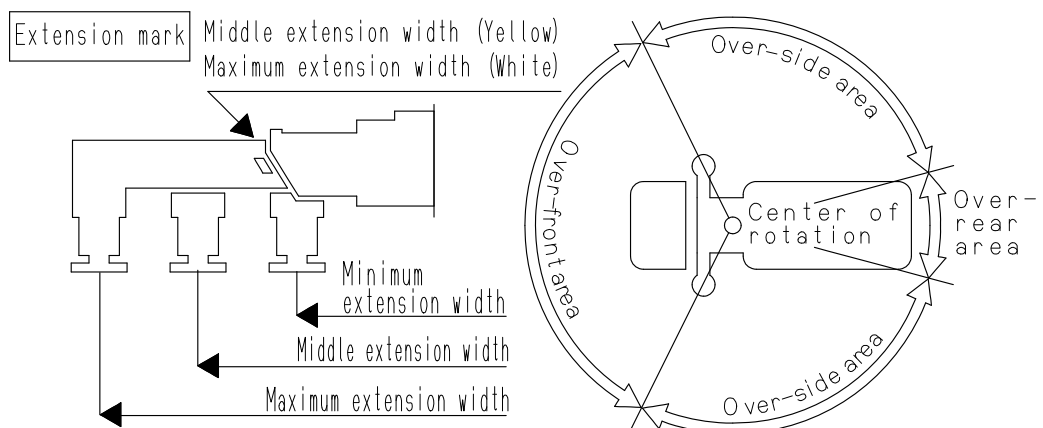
Extension mark
Middle extension width (Yellow)
Maximum extension width (White)
Minimum extension width
Middle extension width
Maximum extension width
Over-side area
Over-front area
Center of rotation
Over-rear area
Over-side area